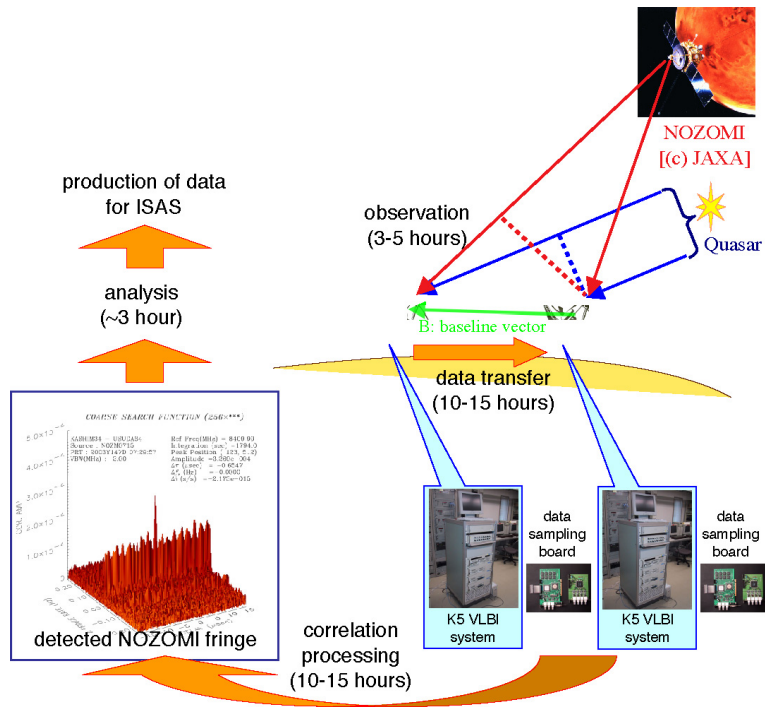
NOZOMI
[(c) JAXA]

production of data
for ISAS

observation
(3-5 hours)

Quasar

analysis
(~3 hour)

B: baseline vector

data transfer
(10-15 hours)

COARSE SEARCH FUNCTION (256×***)

KASHIM34 - USUDA64
Source : NOZMO715
PRT : 2003Y14?D ??:??:??
VIW(MHz) : 2.00

Ref Freq(MHz) = 8400.00
Integration (sec) = 1794.0
Peak Position [ 123, 5.2]
Amplitude = 3.283e-004
Δτ (μsec) = -0.6547
Δf_r (Hz) = 0.0000
Δτ (s/s) = -2.1??e-015

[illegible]

detected NOZOMI fringe

K5 VLBI
system

data
sampling
board

K5 VLBI
system

data
sampling
board

correlation
processing
(10-15 hours)